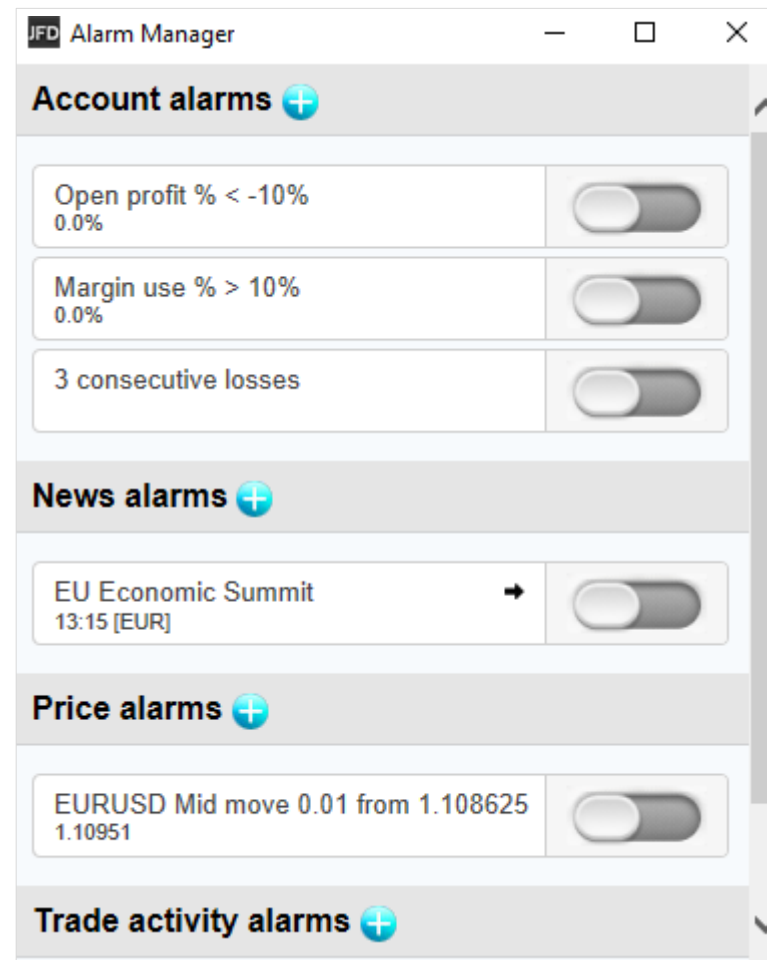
JFD Alarm Manager

Account alarms

Open profit % < -10%
0.0%

Margin use % > 10%
0.0%

3 consecutive losses

News alarms

EU Economic Summit
13:15 [EUR]

Price alarms

EURUSD Mid move 0.01 from 1.108625
1.10951

Trade activity alarms